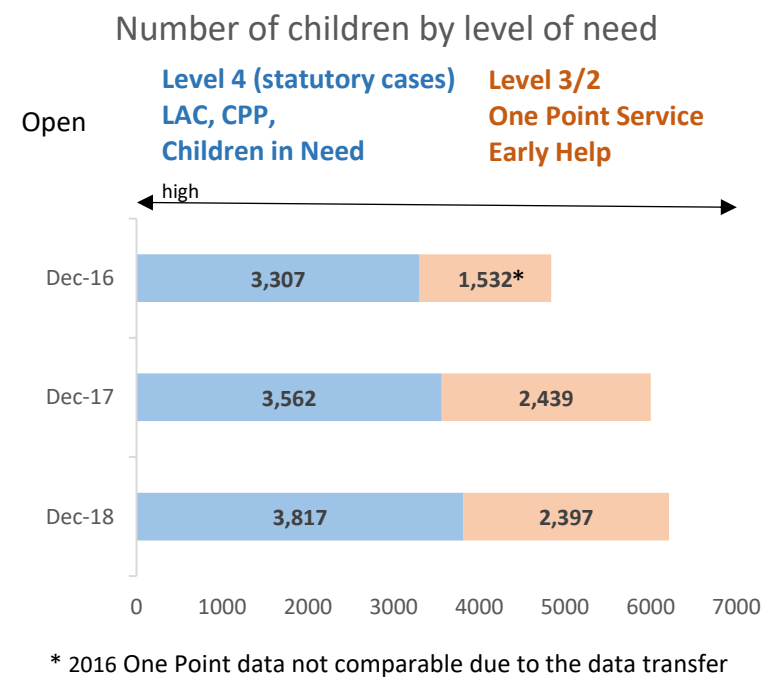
Number of children by level of need

Open

Level 4 (statutory cases)
LAC, CPP,
Children in Need

Level 3/2
One Point Service
Early Help

high

Dec-16 3,307 1,532*

Dec-17 3,562 2,439

Dec-18 3,817 2,397

0 1000 2000 3000 4000 5000 6000 7000

* 2016 One Point data not comparable due to the data transfer